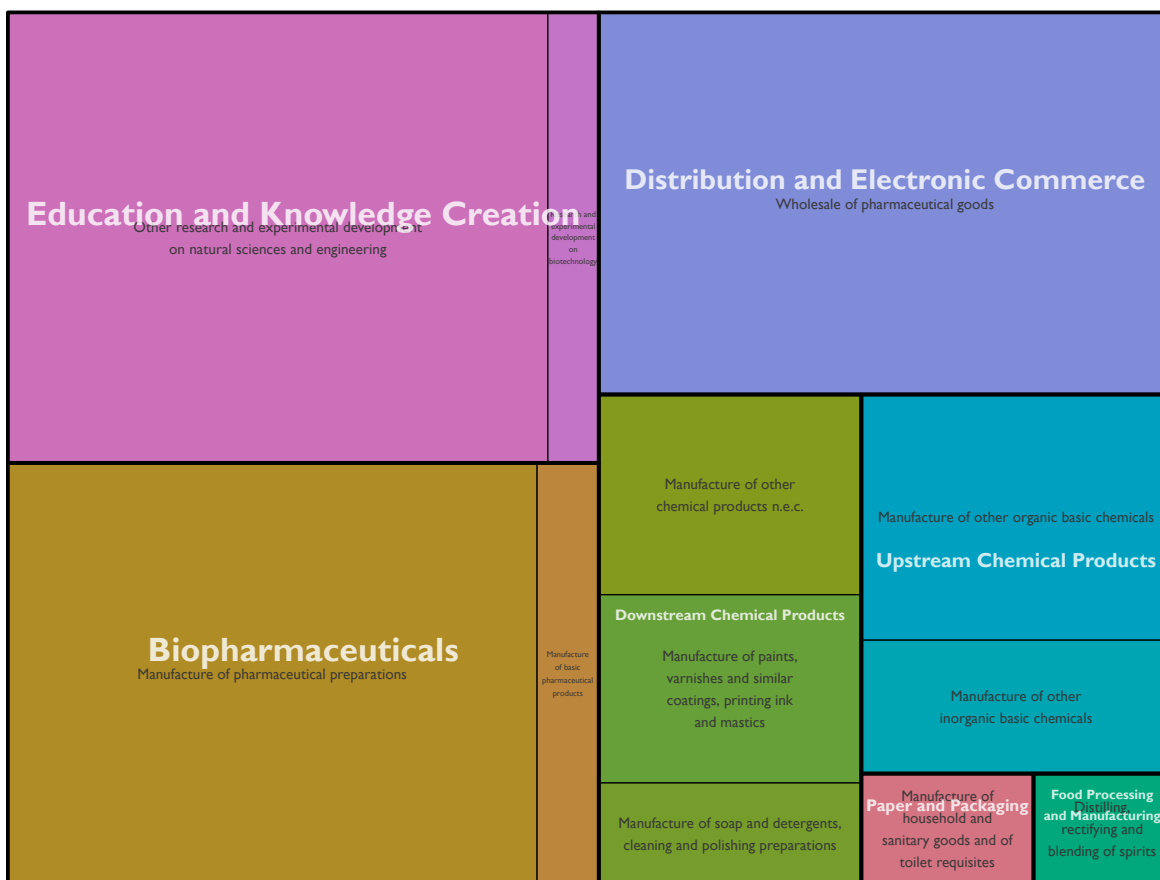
Education and Knowledge Creation

Other research and experimental development on natural sciences and engineering

Research and experimental development on biotechnology

Distribution and Electronic Commerce

Wholesale of pharmaceutical goods

Biopharmaceuticals

Manufacture of pharmaceutical preparations

Manufacture of basic pharmaceutical products

Manufacture of other chemical products n.e.c.

Downstream Chemical Products

Manufacture of paints, varnishes and similar coatings, printing ink and mastics

Manufacture of soap and detergents, cleaning and polishing preparations

Manufacture of other organic basic chemicals

Upstream Chemical Products

Manufacture of other inorganic basic chemicals

Paper and Packaging

Manufacture of household and sanitary goods and of toilet requisites

Food Processing and Manufacturing

Distilling, rectifying and blending of spirits